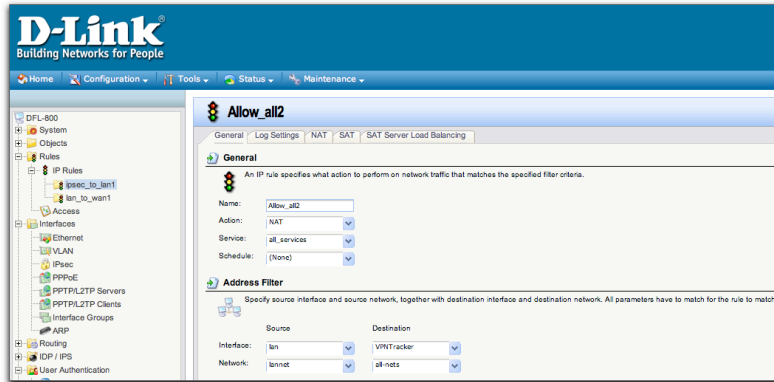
D-Link®
Building Networks for People

Home | Configuration | Tools | Status | Maintenance

DFL-800
System
Objects
Rules
IP Rules
ipsec_to_lan1
lan_to_wan1
Access
Interfaces
Ethernet
VLAN
IPsec
PPPoE
PPTP/L2TP Servers
PPTP/L2TP Clients
Interface Groups
ARP
Routing
IDP / IPS
User Authentication

Allow_all2

General | Log Settings | NAT | SAT | SAT Server Load Balancing

General

An IP rule specifies what action to perform on network traffic that matches the specified filter criteria.

Name: Allow_all2
Action: NAT
Service: all_services
Schedule: (None)

Address Filter

Specify source interface and source network, together with destination interface and destination network. All parameters have to match for the rule to match

| | Source | Destination |
|---|---|---|
| Interface: | lan | VPNTracker |
| Network: | lannet | all-nets |